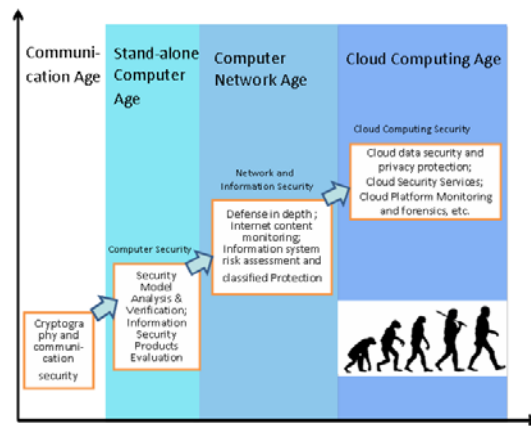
Communication Age

Stand-alone Computer Age

Computer Network Age

Cloud Computing Age

Cloud Computing Security

Cloud data security and privacy protection; Cloud Security Services; Cloud Platform Monitoring and forensics, etc.

Network and Information Security

Defense in depth ; Internet content monitoring; Information system risk assessment and classified Protection

Computer Security

Security Model Analysis & Verification; Information Security Products Evaluation

Cryptography and communication security